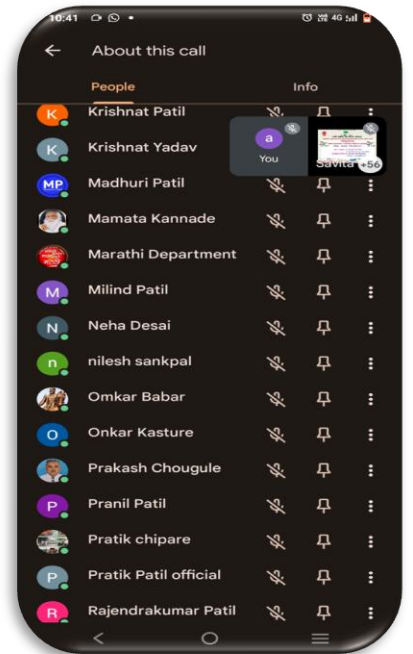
10:41

About this call

People

Info

K Krishnat Patil

K Krishnat Yadav

a

You

Savita

+56

MP Madhuri Patil

Mamata Kannade

Marathi Department

M Milind Patil

N Neha Desai

n nilesh sankpal

Omkar Babar

O Onkar Kasture

Prakash Chougule

P Pranil Patil

Pratik chipare

P Pratik Patil official

R Rajendrakumar Patil